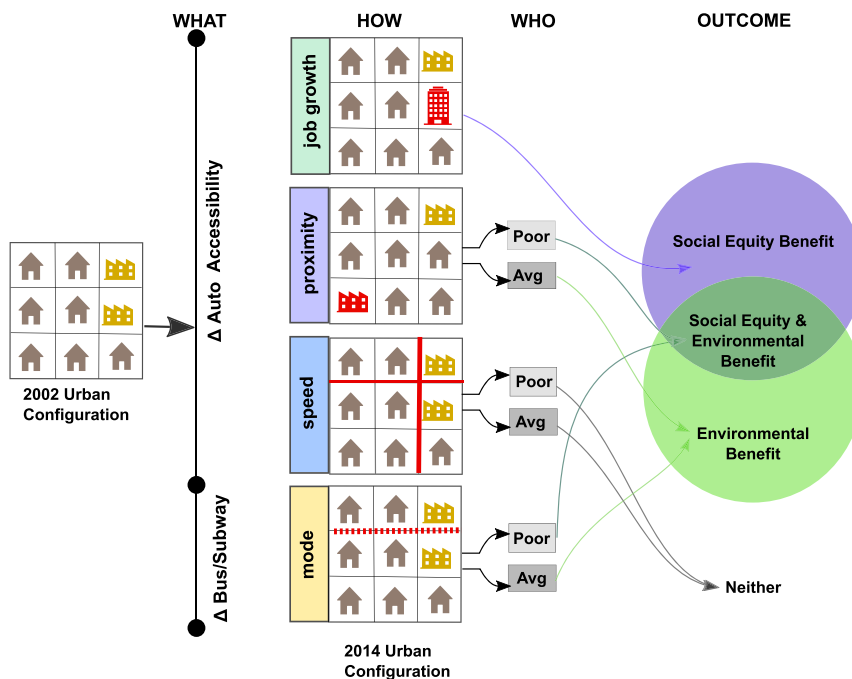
WHAT

HOW

WHO

OUTCOME

2002 Urban Configuration

Δ Auto Accessibility

Δ Bus/Subway

job growth

proximity

speed

mode

Poor

Avg

Poor

Avg

Poor

Avg

2014 Urban Configuration

Social Equity Benefit

Social Equity & Environmental Benefit

Environmental Benefit

Neither